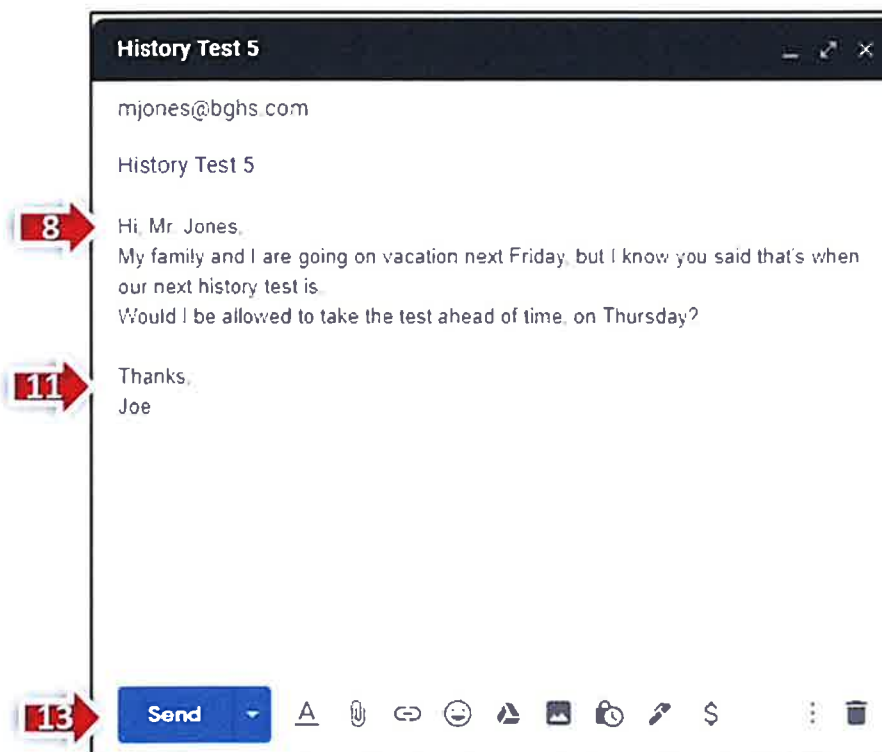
History Test 5

mjones@bghs.com

History Test 5

8

Hi, Mr. Jones,
My family and I are going on vacation next Friday, but I know you said that's when our next history test is.
Would I be allowed to take the test ahead of time, on Thursday?

11

Thanks,
Joe

13

Send

A

$